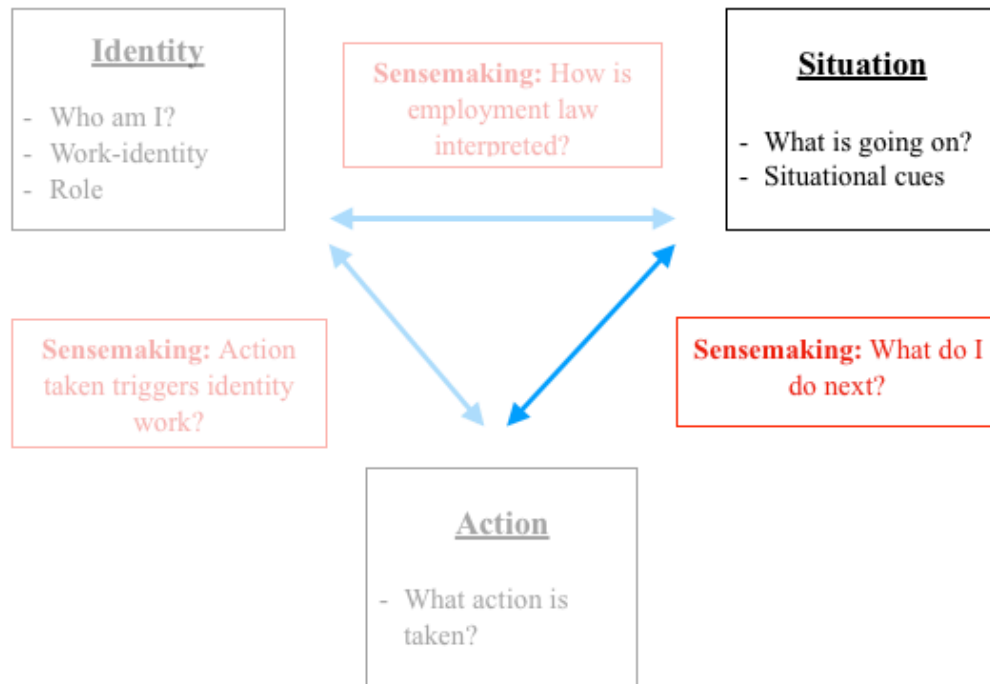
Identity

- Who am I?
- Work-identity
- Role

Sensemaking: How is employment law interpreted?

Situation

- What is going on?
- Situational cues

Sensemaking: Action taken triggers identity work?

Sensemaking: What do I do next?

Action

- What action is taken?